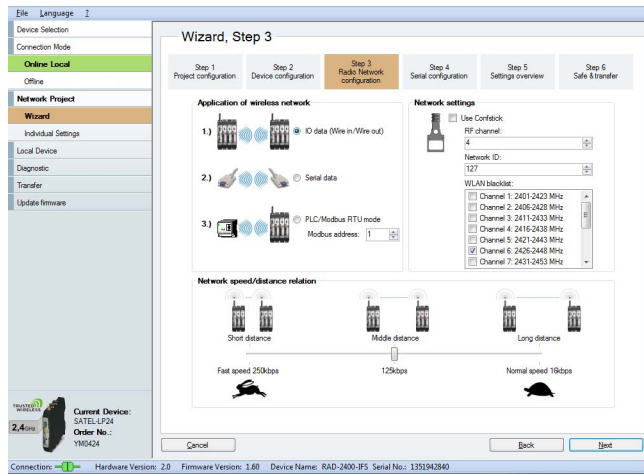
File Language ?

Device Selection
Connection Mode
Online Local
Offline
Network Project
Wizard
Individual Settings
Local Device
Diagnostic
Transfer
Update firmware

Wizard, Step 3

Step 1
Project configuration
Step 2
Device configuration
Step 3
Radio Network configuration
Step 4
Serial configuration
Step 5
Settings overview
Step 6
Safe & transfer

Application of wireless network
1.) IO data (Wire in/Wire out)
2.) Serial data
3.) PLC/Modbus RTU mode
Modbus address: 1

Network settings
Use Confstick
RF channel:
4
Network ID:
127
WLAN blacklist:
Channel 1: 2401-2423 MHz
Channel 2: 2406-2428 MHz
Channel 3: 2411-2433 MHz
Channel 4: 2416-2438 MHz
Channel 5: 2421-2443 MHz
Channel 6: 2426-2448 MHz
Channel 7: 2431-2453 MHz

Network speed/distance relation
Short distance
Middle distance
Long distance
Fast speed 250kbps
125kbps
Normal speed 16kbps

TRUSTED WIRELESS
2,4GHz
Current Device:
SATEL-LP24
Order No.:
YM0424

Cancel
Back
Next

Connection: Hardware Version: 2.0 Firmware Version: 1.60 Device Name: RAD-2400-IFS Serial No.: 1351942840